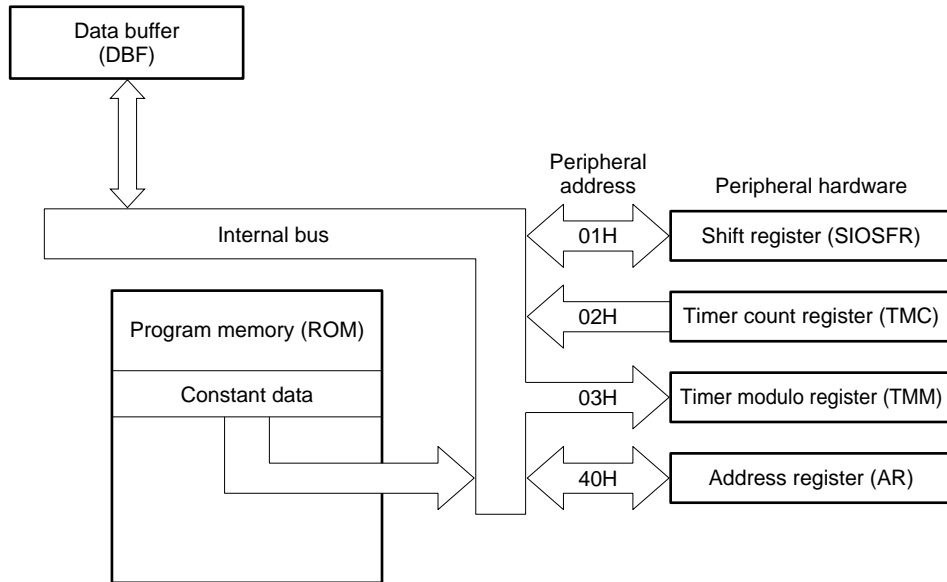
Data buffer
(DBF)

Peripheral address

Peripheral hardware

Internal bus

01H

Shift register (SIOSFR)

Program memory (ROM)

02H

Timer count register (TMC)

Constant data

03H

Timer modulo register (TMM)

40H

Address register (AR)